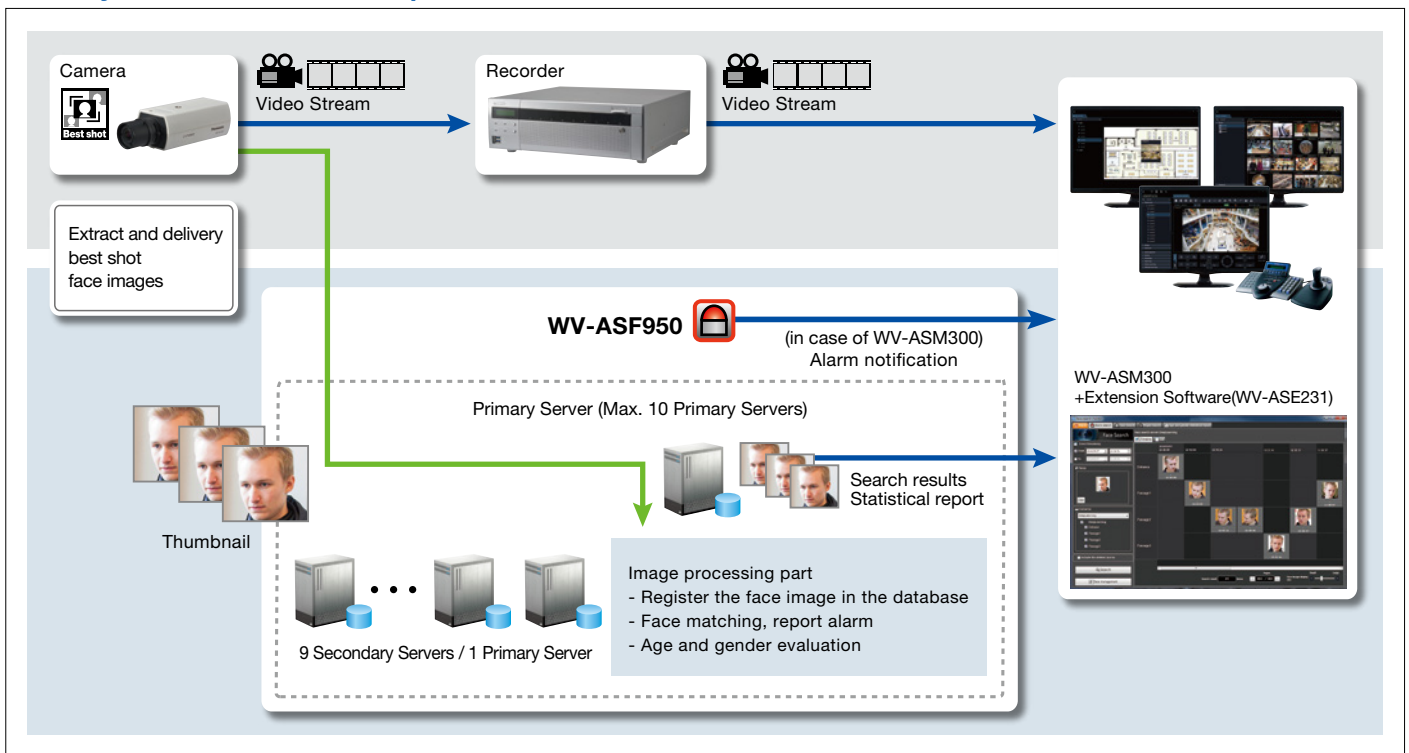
Camera

Best shot

Video Stream

Recorder

Video Stream

Extract and delivery best shot face images

WV-ASF950

(in case of WV-ASM300) Alarm notification

WV-ASM300
+Extension Software(WV-ASE231)

Primary Server (Max. 10 Primary Servers)

Search results
Statistical report

Thumbnail

Face Search

Image processing part
- Register the face image in the database
- Face matching, report alarm
- Age and gender evaluation

9 Secondary Servers / 1 Primary Server